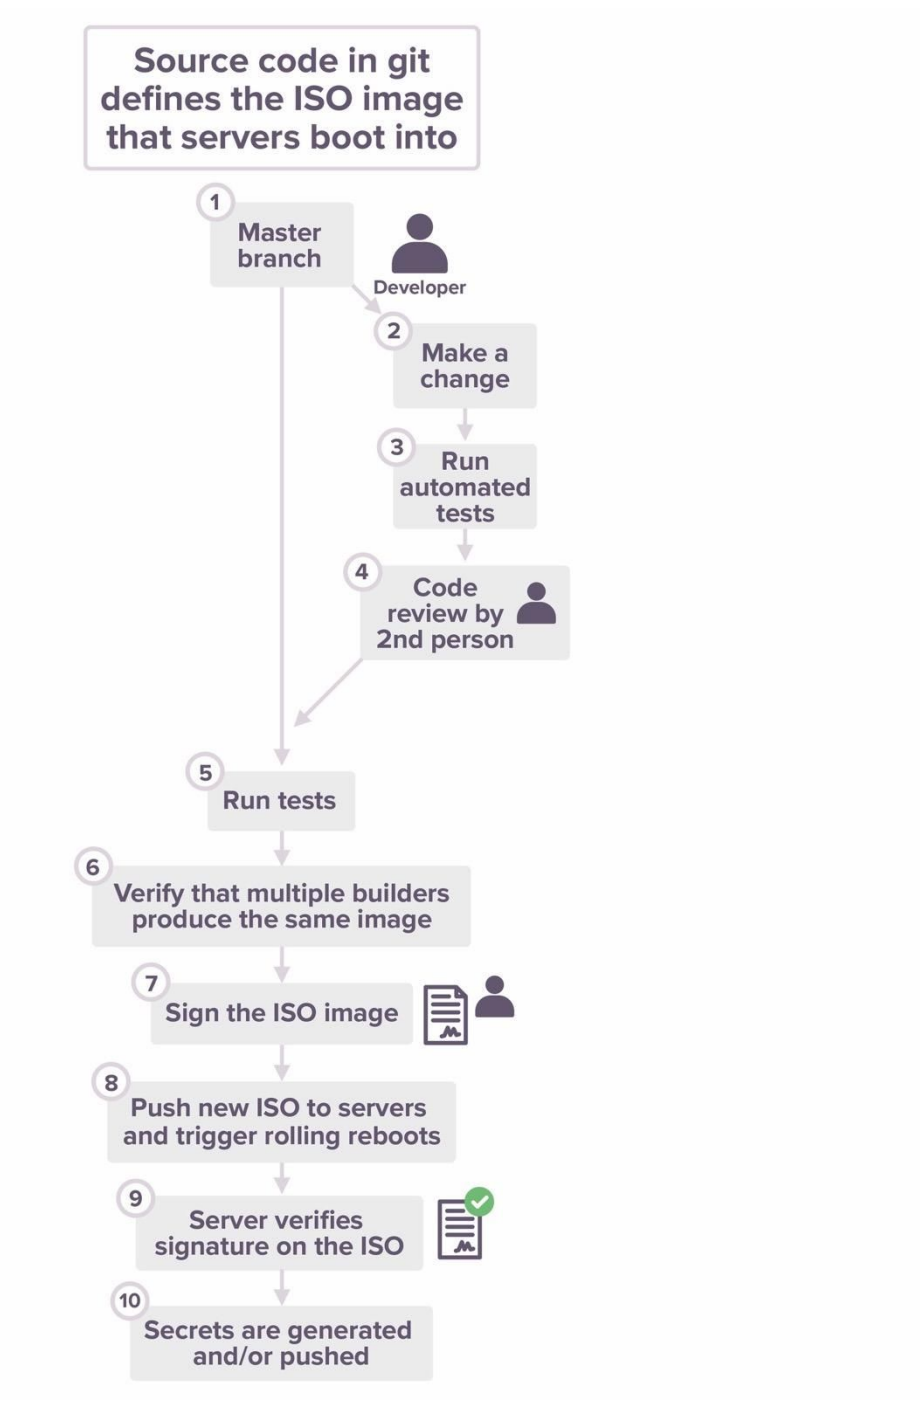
Source code in git defines the ISO image that servers boot into

1
Master branch

Developer

2
Make a change

3
Run automated tests

4
Code review by 2nd person

5
Run tests

6
Verify that multiple builders produce the same image

7
Sign the ISO image

8
Push new ISO to servers and trigger rolling reboots

9
Server verifies signature on the ISO

10
Secrets are generated and/or pushed